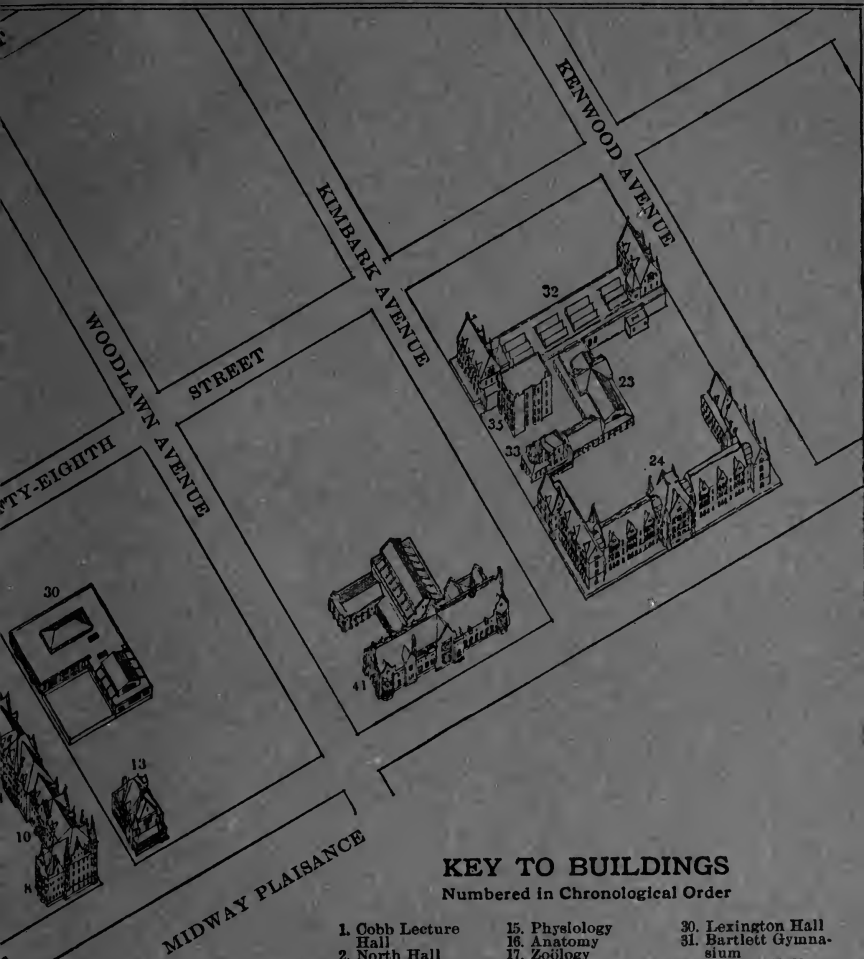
KENWOOD AVENUE

KIMBARK AVENUE

WOODLAWN AVENUE

STREET

TY-EIGHTH

MIDWAY PLAISANCE

32

23

24

35

33

41

30

13

10

8

KEY TO BUILDINGS

Numbered in Chronological Order

1. Cobb Lecture Hall
2. North Hall

15. Physiology
16. Anatomy
17. Zoölogy

30. Lexington Hall
31. Bartlett Gymnasium